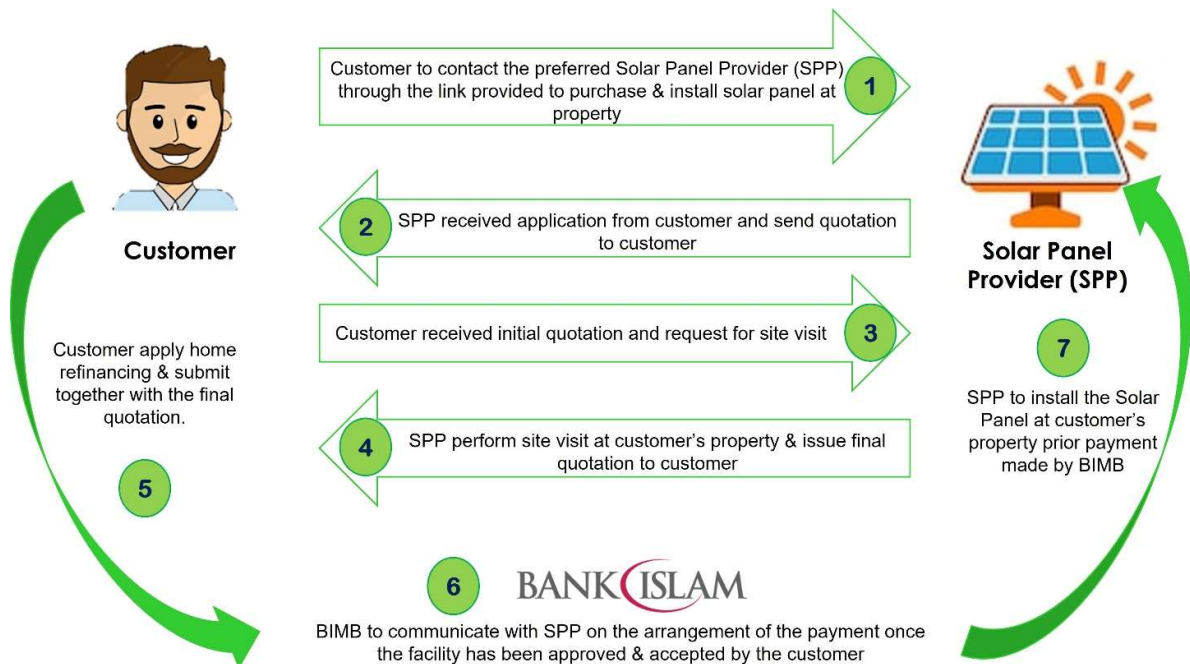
Customer

Customer to contact the preferred Solar Panel Provider (SPP) through the link provided to purchase & install solar panel at property

1

Solar Panel Provider (SPP)

2

SPP received application from customer and send quotation to customer

Customer received initial quotation and request for site visit

3

Customer apply home refinancing & submit together with the final quotation.

7

SPP to install the Solar Panel at customer's property prior payment made by BIMB

4

SPP perform site visit at customer's property & issue final quotation to customer

5

6

BANK ISLAM

BIMB to communicate with SPP on the arrangement of the payment once the facility has been approved & accepted by the customer